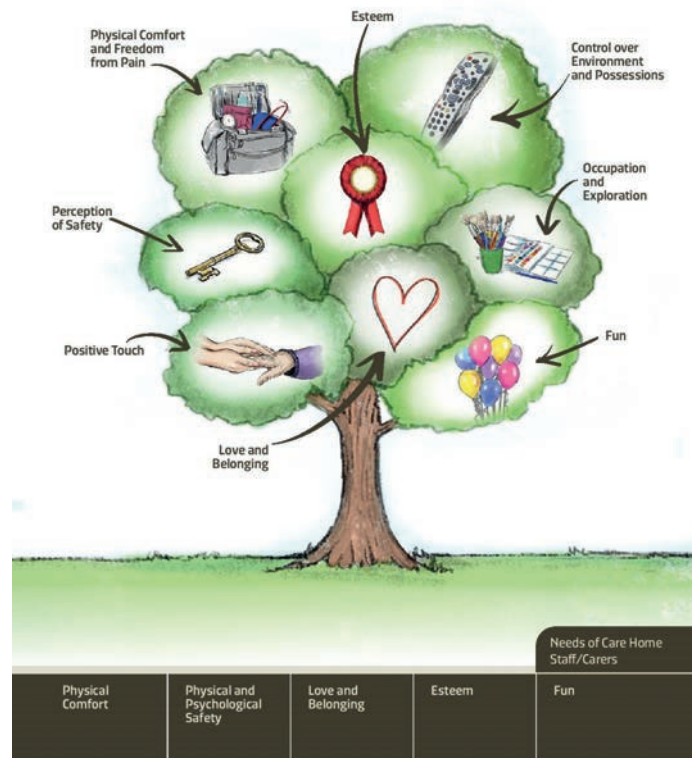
Physical Comfort and Freedom from Pain

Esteem

Control over Environment and Possessions

Occupation and Exploration

Perception of Safety

Positive Touch

Fun

Love and Belonging

Needs of Care Home Staff/Carers

| Physical Comfort | Physical and Psychological Safety | Love and Belonging | Esteem | Fun |
|---|---|---|---|---|